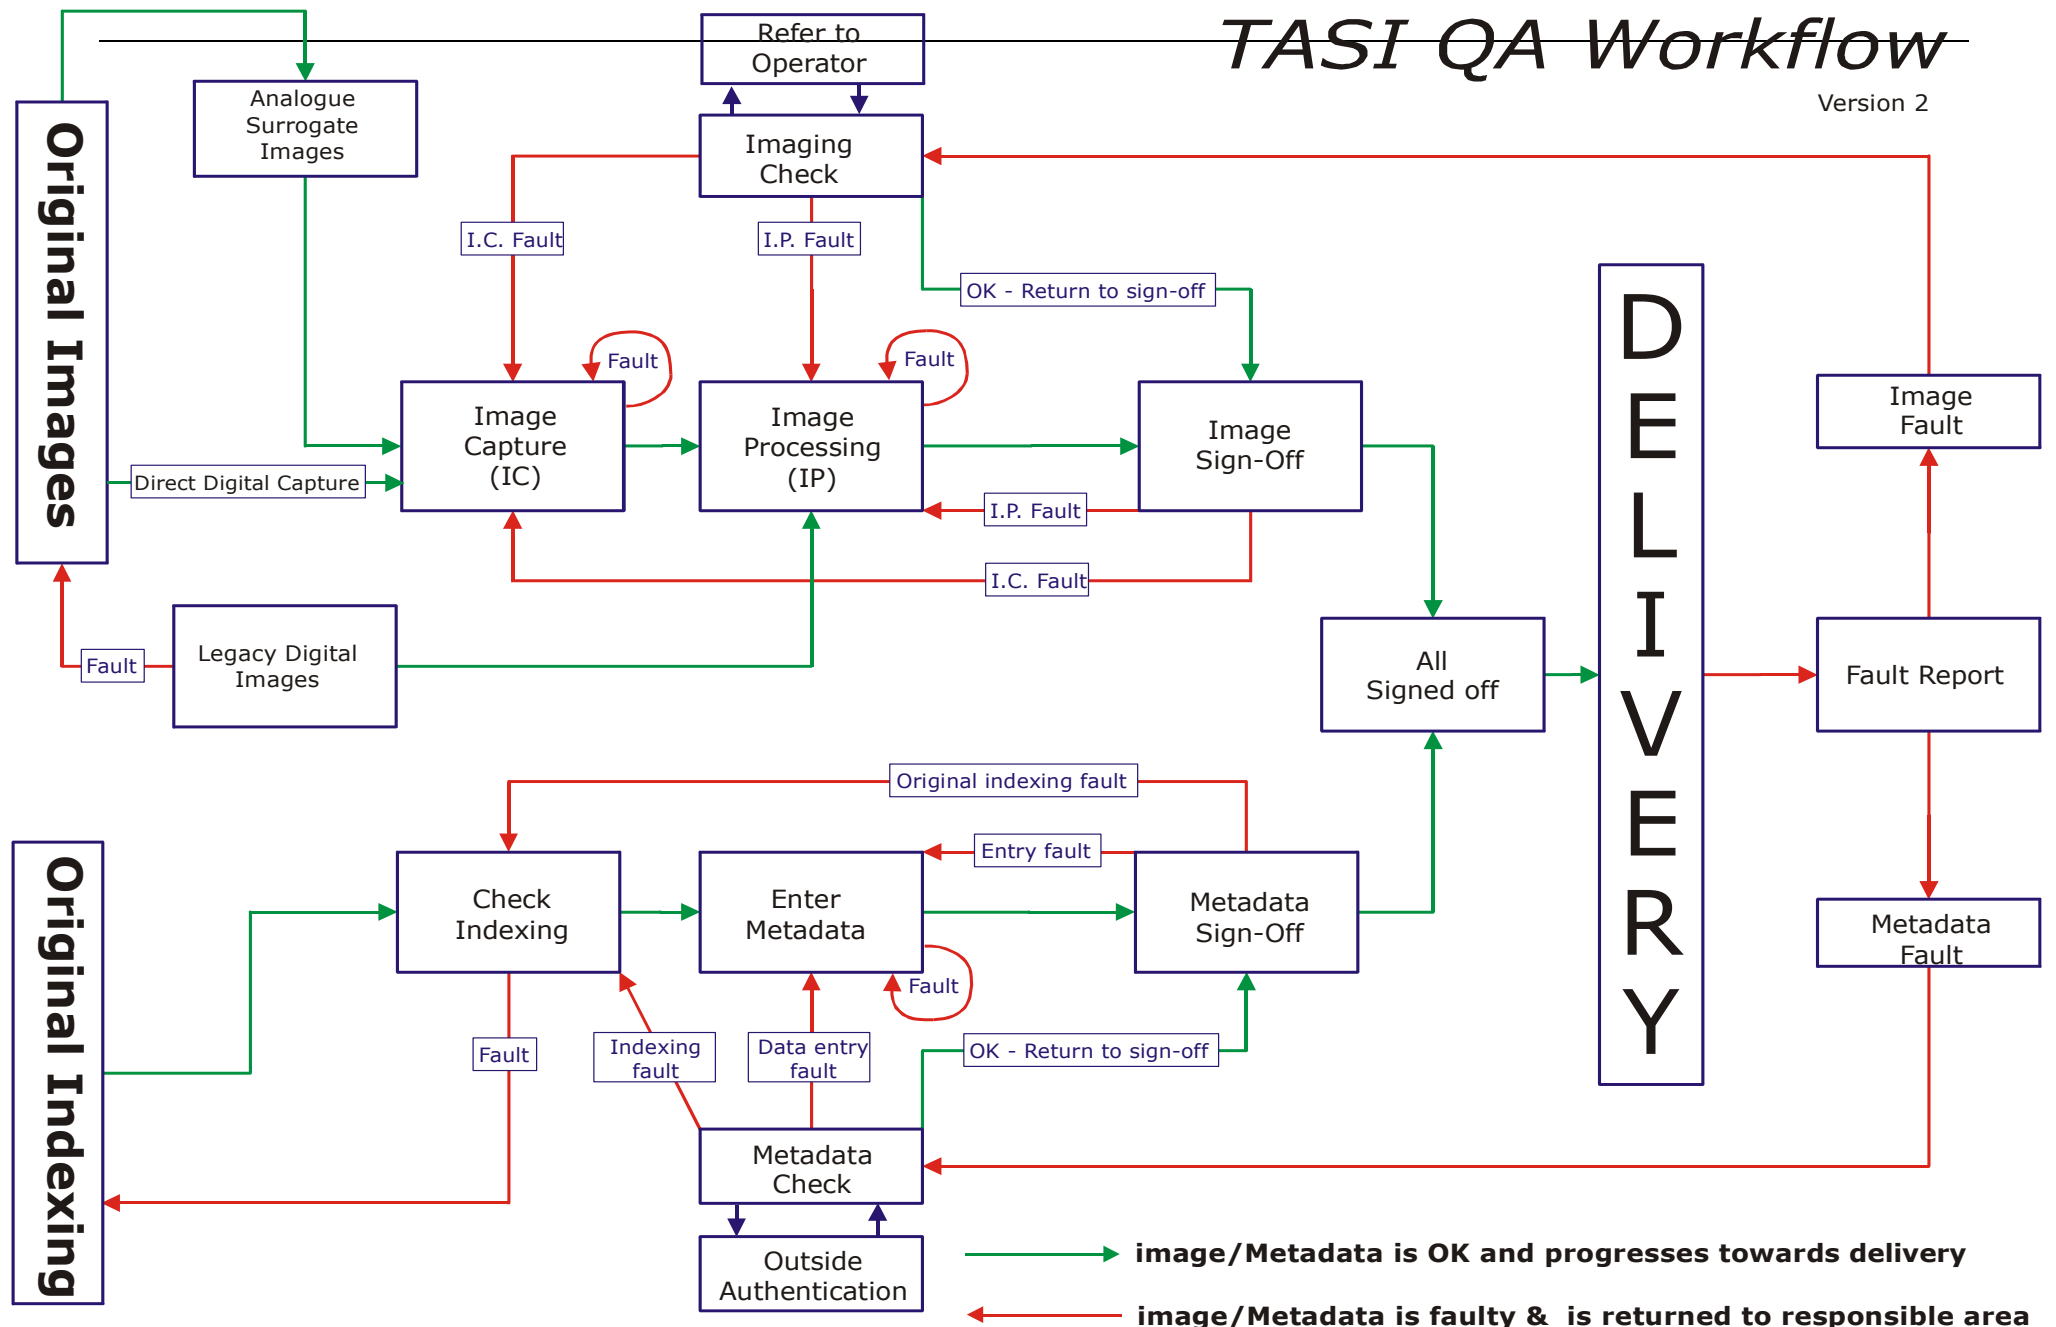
TASI QA Workflow

Version 2

Original Images

Analogue Surrogate Images

Refer to Operator

Imaging Check

I.C. Fault

I.P. Fault

OK - Return to sign-off

Fault

Fault

Image Capture (IC)

Image Processing (IP)

Image Sign-Off

Direct Digital Capture

I.P. Fault

I.C. Fault

DELIVERY

Image Fault

Fault

Legacy Digital Images

All Signed off

Fault Report

Original indexing fault

Entry fault

Original Indexing

Check Indexing

Enter Metadata

Metadata Sign-Off

Metadata Fault

Fault

Fault

Indexing fault

Data entry fault

OK - Return to sign-off

Metadata Check

Outside Authentication

image/Metadata is OK and progresses towards delivery

image/Metadata is faulty & is returned to responsible area